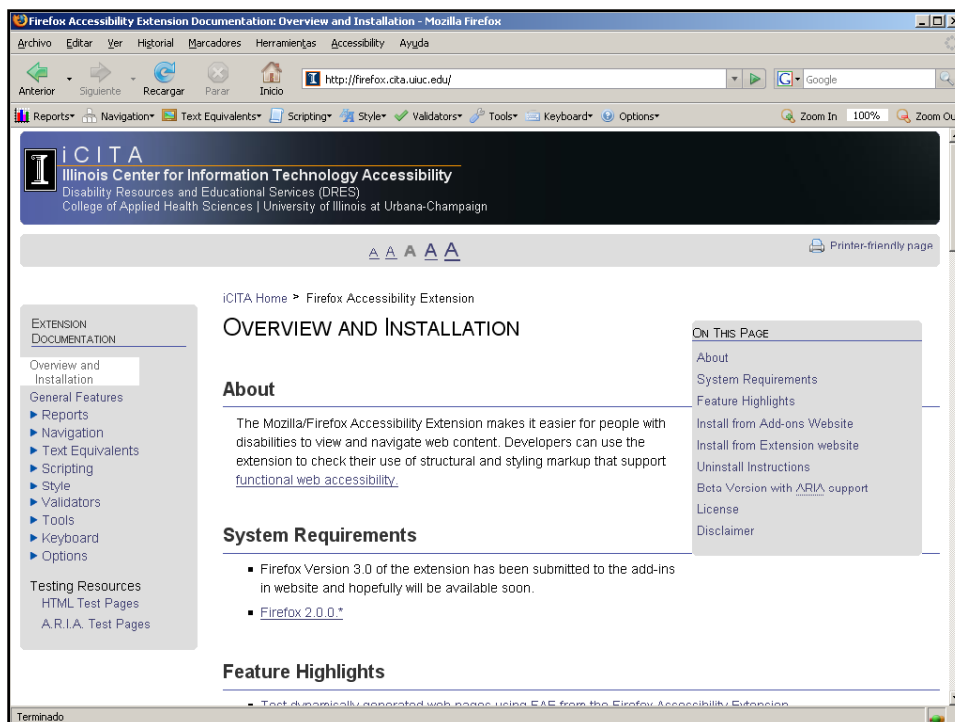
Firefox Accessibility Extension Documentation: Overview and Installation - Mozilla Firefox

Archivo Editar Ver Historial Marcadores Herramientas Accessibility Ayuda

Anterior Siguiente Recargar Parar Inicio http://firefox.cita.uiuc.edu/ Google

Reports Navigation Text Equivalents Scripting Style Validators Tools Keyboard Options Zoom In 100% Zoom Ou

iCITA
Illinois Center for Information Technology Accessibility
Disability Resources and Educational Services (DRES)
College of Applied Health Sciences | University of Illinois at Urbana-Champaign

A A A A A

Printer-friendly page

iCITA Home > Firefox Accessibility Extension

EXTENSION DOCUMENTATION

Overview and Installation
General Features
▶ Reports
▶ Navigation
▶ Text Equivalents
▶ Scripting
▶ Style
▶ Validators
▶ Tools
▶ Keyboard
▶ Options

Testing Resources
HTML Test Pages
A.R.I.A. Test Pages

OVERVIEW AND INSTALLATION

ON THIS PAGE
About
System Requirements
Feature Highlights
Install from Add-ons Website
Install from Extension website
Uninstall Instructions
Beta Version with ARIA support
License
Disclaimer

About

The Mozilla/Firefox Accessibility Extension makes it easier for people with disabilities to view and navigate web content. Developers can use the extension to check their use of structural and styling markup that support functional web accessibility.

System Requirements

- Firefox Version 3.0 of the extension has been submitted to the add-ins in website and hopefully will be available soon.
- Firefox 2.0.0.*

Feature Highlights

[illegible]

Terminado